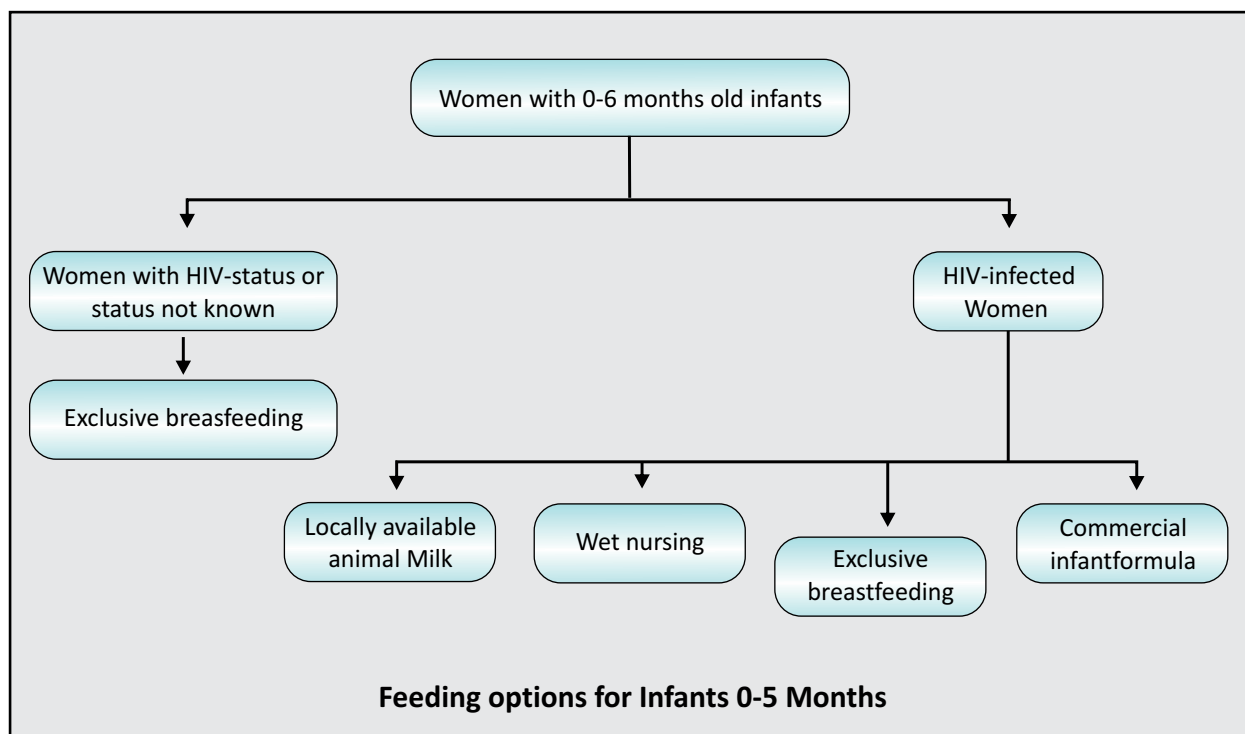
Women with 0-6 months old infants

Women with HIV-status or status not known

Exclusive breasfeeding

HIV-infected Women

Locally available animal Milk

Wet nursing

Exclusive breastfeeding

Commercial infantformula

**Feeding options for Infants 0-5 Months**